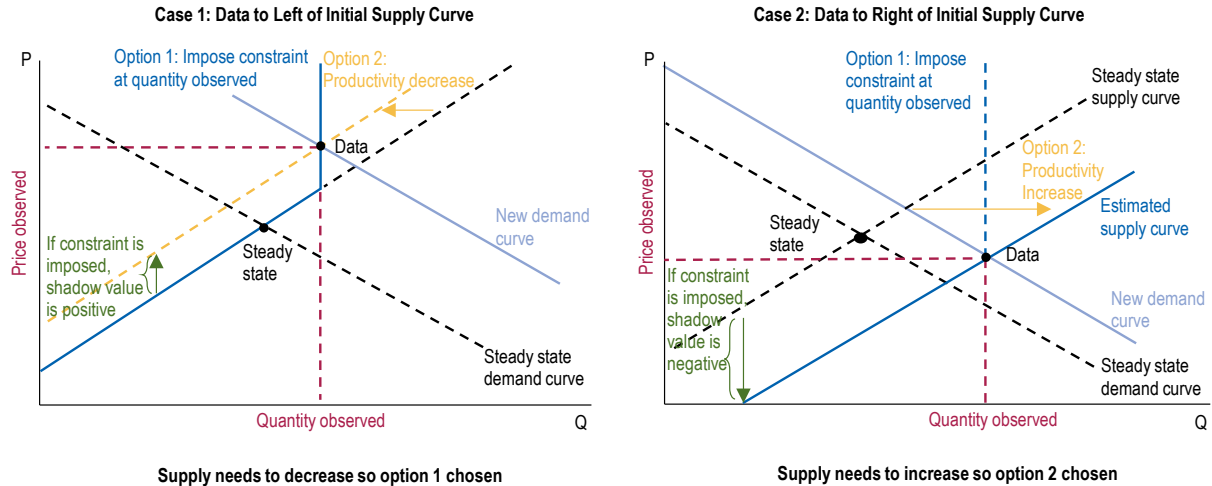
Case 1: Data to Left of Initial Supply Curve

P

Option 1: Impose constraint at quantity observed

Option 2: Productivity decrease

Data

New demand curve

Price observed

If constraint is imposed, shadow value is positive

Steady state

Steady state demand curve

Quantity observed

Q

Supply needs to decrease so option 1 chosen

Case 2: Data to Right of Initial Supply Curve

P

Option 1: Impose constraint at quantity observed

Steady state supply curve

Option 2: Productivity Increase

Estimated supply curve

Steady state

Data

Price observed

If constraint is imposed shadow value is negative

New demand curve

Steady state demand curve

Quantity observed

Q

Supply needs to increase so option 2 chosen